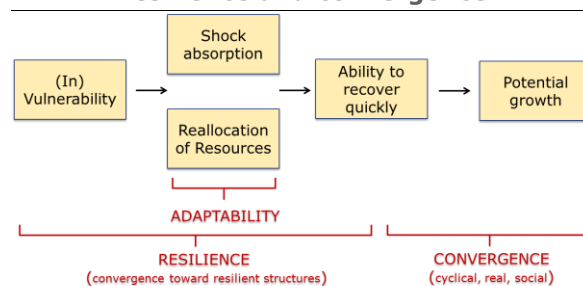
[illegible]

(In) Vulnerability

Shock absorption

Reallocation of Resources

Ability to recover quickly

Potential growth

ADAPTABILITY

RESILIENCE
(convergence toward resilient structures)

CONVERGENCE
(cyclical, real, social)